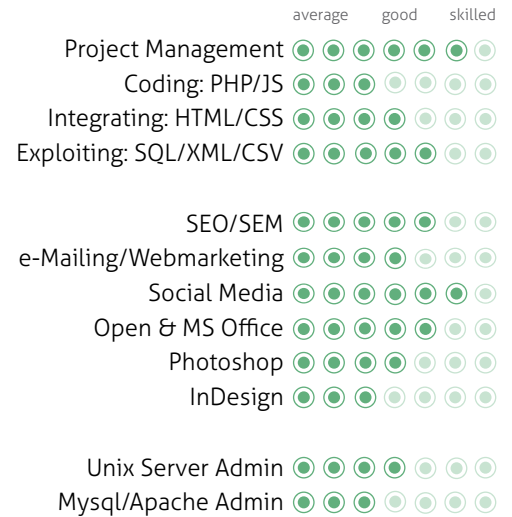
average good skilled

Project Management
Coding: PHP/JS
Integrating: HTML/CSS
Exploiting: SQL/XML/CSV

SEO/SEM
e-Mailing/Webmarketing
Social Media
Open & MS Office
Photoshop
InDesign

Unix Server Admin
Mysql/Apache Admin